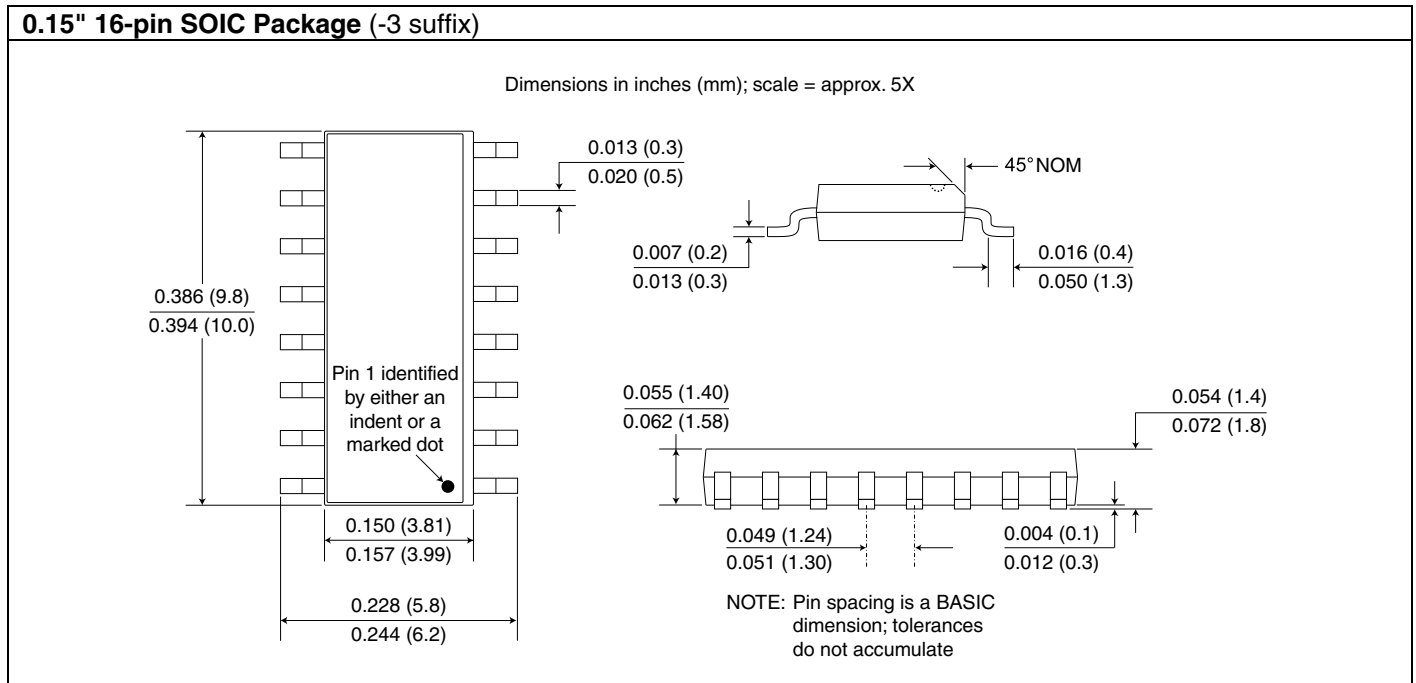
0.15" 16-pin SOIC Package (-3 suffix)

Dimensions in inches (mm); scale = approx. 5X

0.013 (0.3)
0.020 (0.5)

45° NOM

0.007 (0.2)
0.013 (0.3)

0.016 (0.4)
0.050 (1.3)

0.386 (9.8)
0.394 (10.0)

Pin 1 identified by either an indent or a marked dot

0.055 (1.40)
0.062 (1.58)

0.054 (1.4)
0.072 (1.8)

0.150 (3.81)
0.157 (3.99)

0.049 (1.24)
0.051 (1.30)

0.004 (0.1)
0.012 (0.3)

0.228 (5.8)
0.244 (6.2)

NOTE: Pin spacing is a BASIC dimension; tolerances do not accumulate